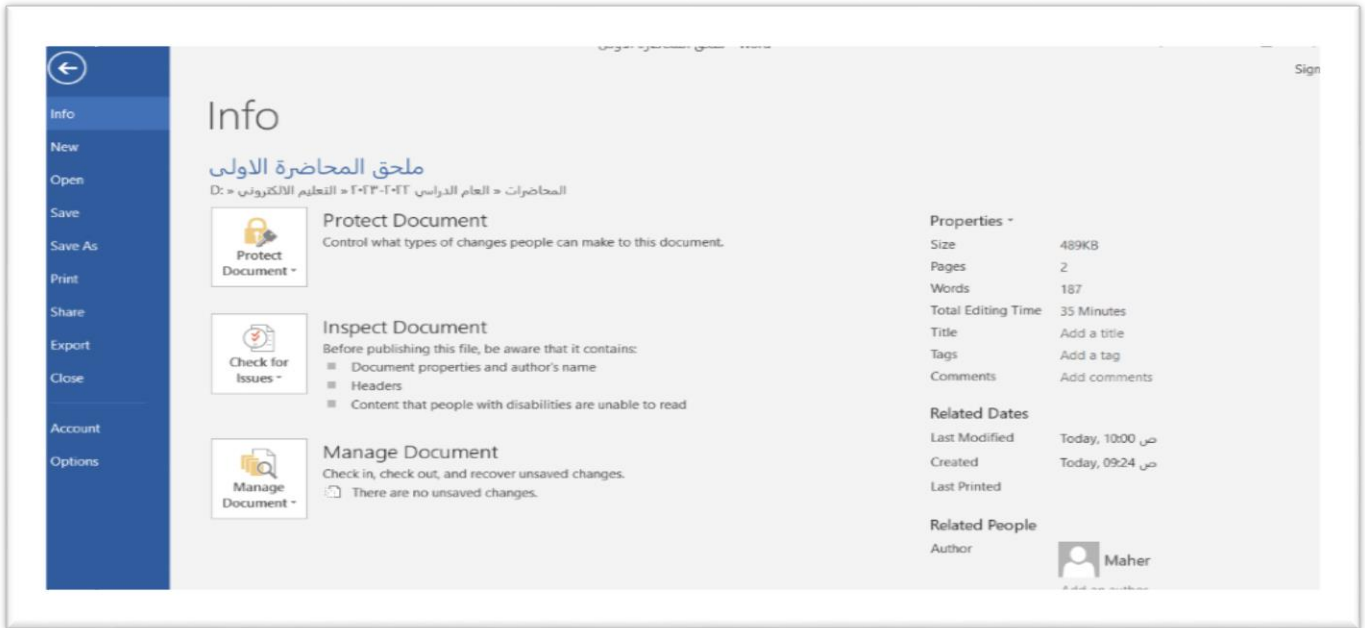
Sign

Info
New
Open
Save
Save As
Print
Share
Export
Close
Account
Options

Info

ملحق المحاضرة الاولى

D: » التعليم الالكتروني » العام الدراسي ٢٠٢٢-٢٠٢٣ » المحاضرات

Protect Document

Protect Document
Control what types of changes people can make to this document.

Check for Issues

Inspect Document
Before publishing this file, be aware that it contains:
Document properties and author's name
Headers
Content that people with disabilities are unable to read

Manage Document

Manage Document
Check in, check out, and recover unsaved changes.
There are no unsaved changes.

Properties

| Size | 489KB |
|---|---|
| Pages | 2 |
| Words | 187 |
| Total Editing Time | 35 Minutes |
| Title | Add a title |
| Tags | Add a tag |
| Comments | Add comments |

Related Dates

| Last Modified | Today, 10:00 ص |
|---|---|
| Created | Today, 09:24 ص |
| Last Printed | |

Related People

Author
Maher
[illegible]